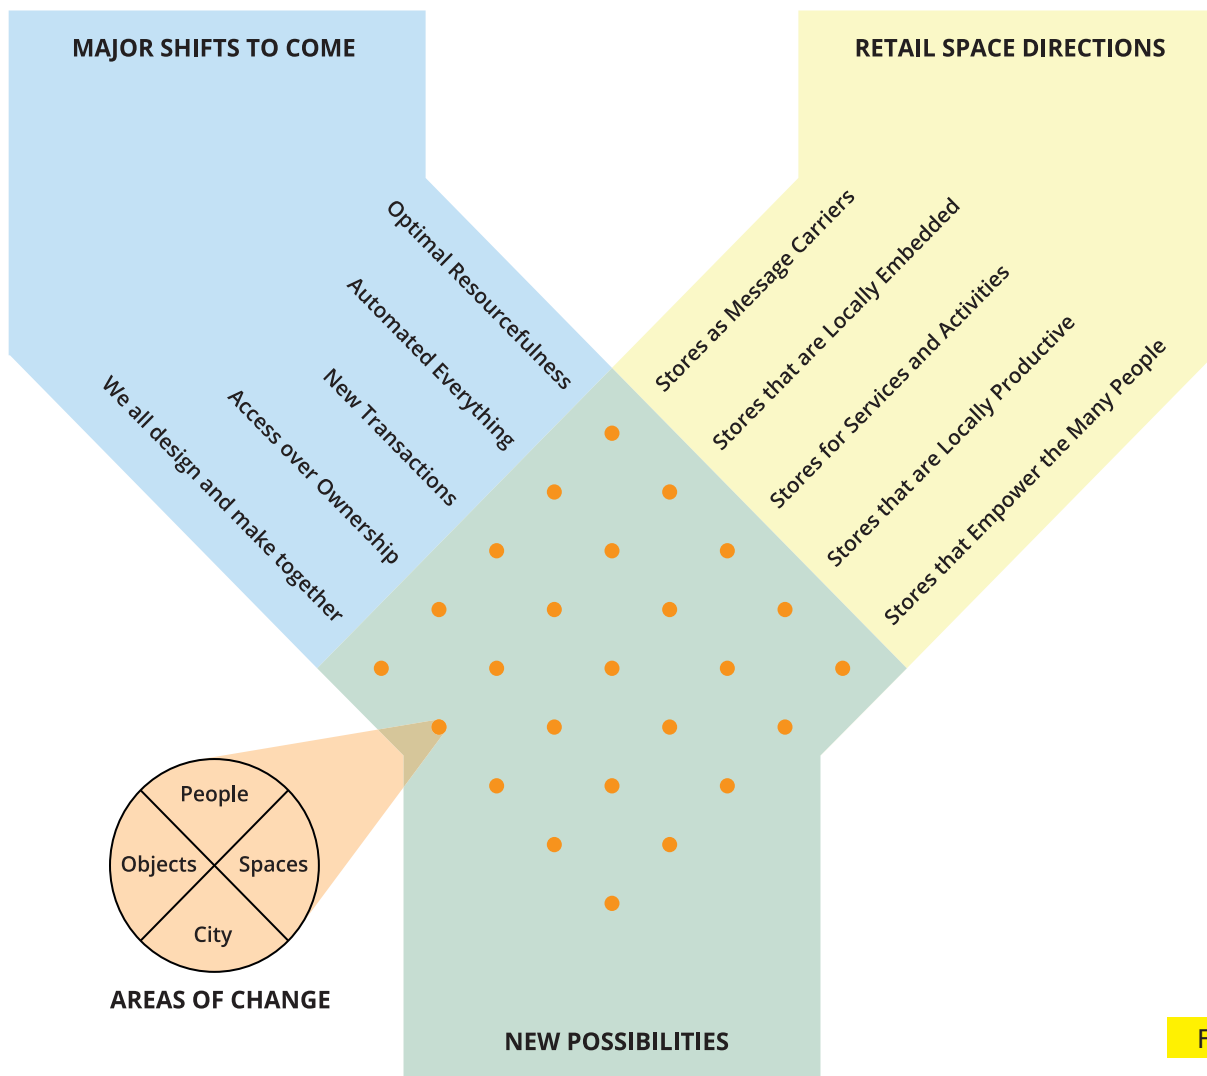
MAJOR SHIFTS TO COME

Optimal Resourcefulness

Automated Everything

New Transactions

Access over Ownership

We all design and make together

RETAIL SPACE DIRECTIONS

Stores as Message Carriers

Stores that are Locally Embedded

Stores for Services and Activities

Stores that are Locally Productive

Stores that Empower the Many People

People

Objects

Spaces

City

AREAS OF CHANGE

NEW POSSIBILITIES

F